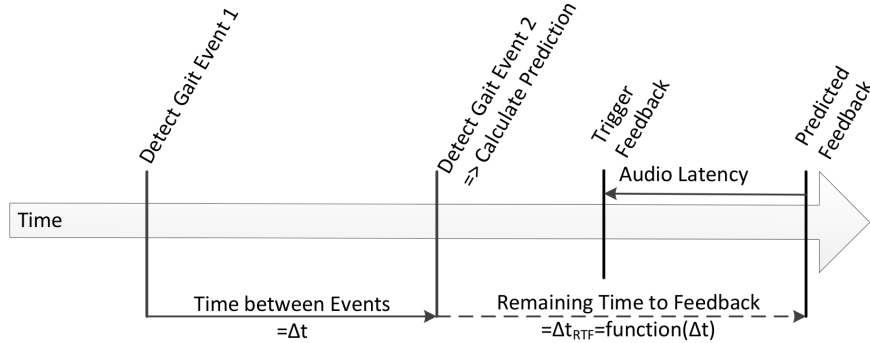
Detect Gait Event 1

Detect Gait Event 2
=> Calculate Prediction

Trigger
Feedback

Predicted
Feedback

Audio Latency

Time

Time between Events
=Δt

Remaining Time to Feedback
=$\Delta t_{RTF}$=function(Δt)